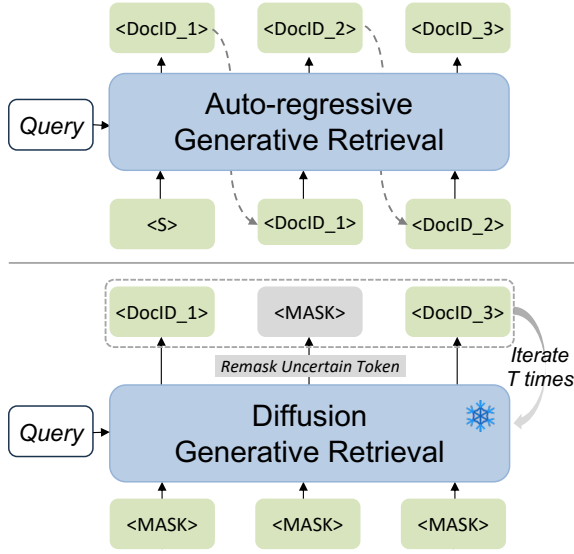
<DocID_1>
<DocID_2>
<DocID_3>
Query
Auto-regressive Generative Retrieval
<S>
<DocID_1>
<DocID_2>

<DocID_1>
<MASK>
<DocID_3>
Remask Uncertain Token
Iterate T times
Query
Diffusion Generative Retrieval
<MASK>
<MASK>
<MASK>